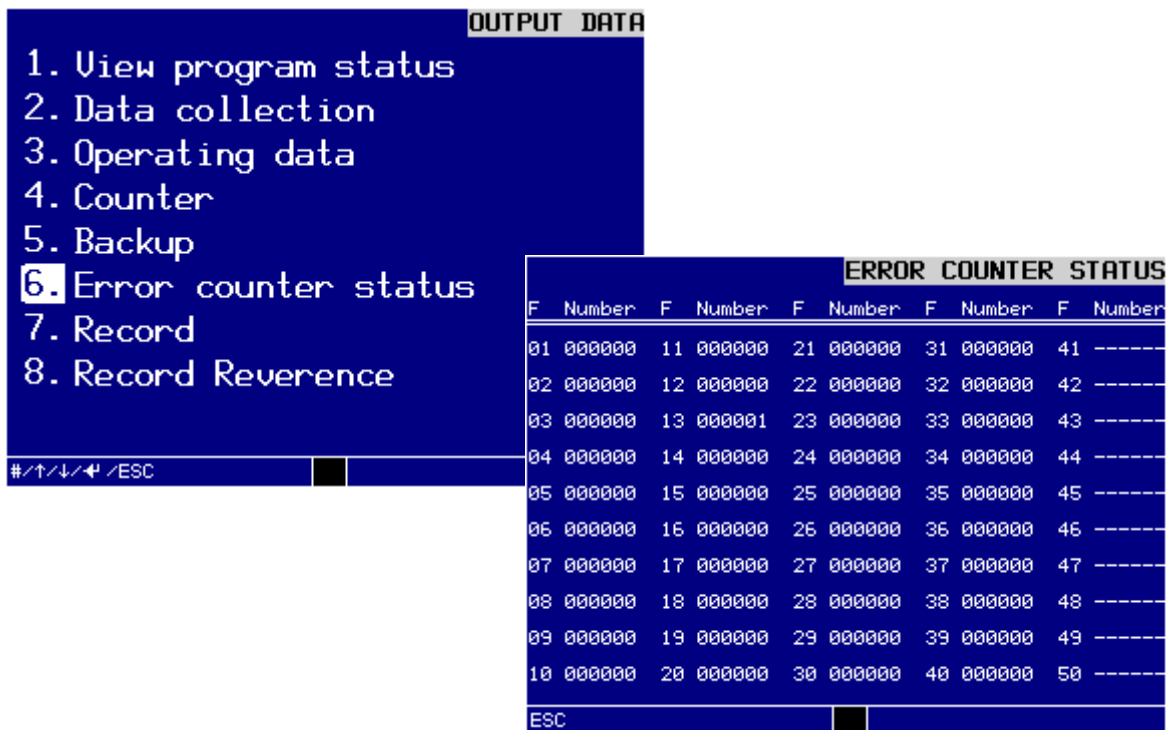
OUTPUT DATA

1. View program status
2. Data collection
3. Operating data
4. Counter
5. Backup
6. Error counter status
7. Record
8. Record Reverence

#/↑/↓/↵/ESC

ERROR COUNTER STATUS

| F | Number | F | Number | F | Number | F | Number | F | Number |
|---|---|---|---|---|---|---|---|---|---|
| 01 | 000000 | 11 | 000000 | 21 | 000000 | 31 | 000000 | 41 | ------ |
| 02 | 000000 | 12 | 000000 | 22 | 000000 | 32 | 000000 | 42 | ------ |
| 03 | 000000 | 13 | 000001 | 23 | 000000 | 33 | 000000 | 43 | ------ |
| 04 | 000000 | 14 | 000000 | 24 | 000000 | 34 | 000000 | 44 | ------ |
| 05 | 000000 | 15 | 000000 | 25 | 000000 | 35 | 000000 | 45 | ------ |
| 06 | 000000 | 16 | 000000 | 26 | 000000 | 36 | 000000 | 46 | ------ |
| 07 | 000000 | 17 | 000000 | 27 | 000000 | 37 | 000000 | 47 | ------ |
| 08 | 000000 | 18 | 000000 | 28 | 000000 | 38 | 000000 | 48 | ------ |
| 09 | 000000 | 19 | 000000 | 29 | 000000 | 39 | 000000 | 49 | ------ |
| 10 | 000000 | 20 | 000000 | 30 | 000000 | 40 | 000000 | 50 | ------ |

ESC